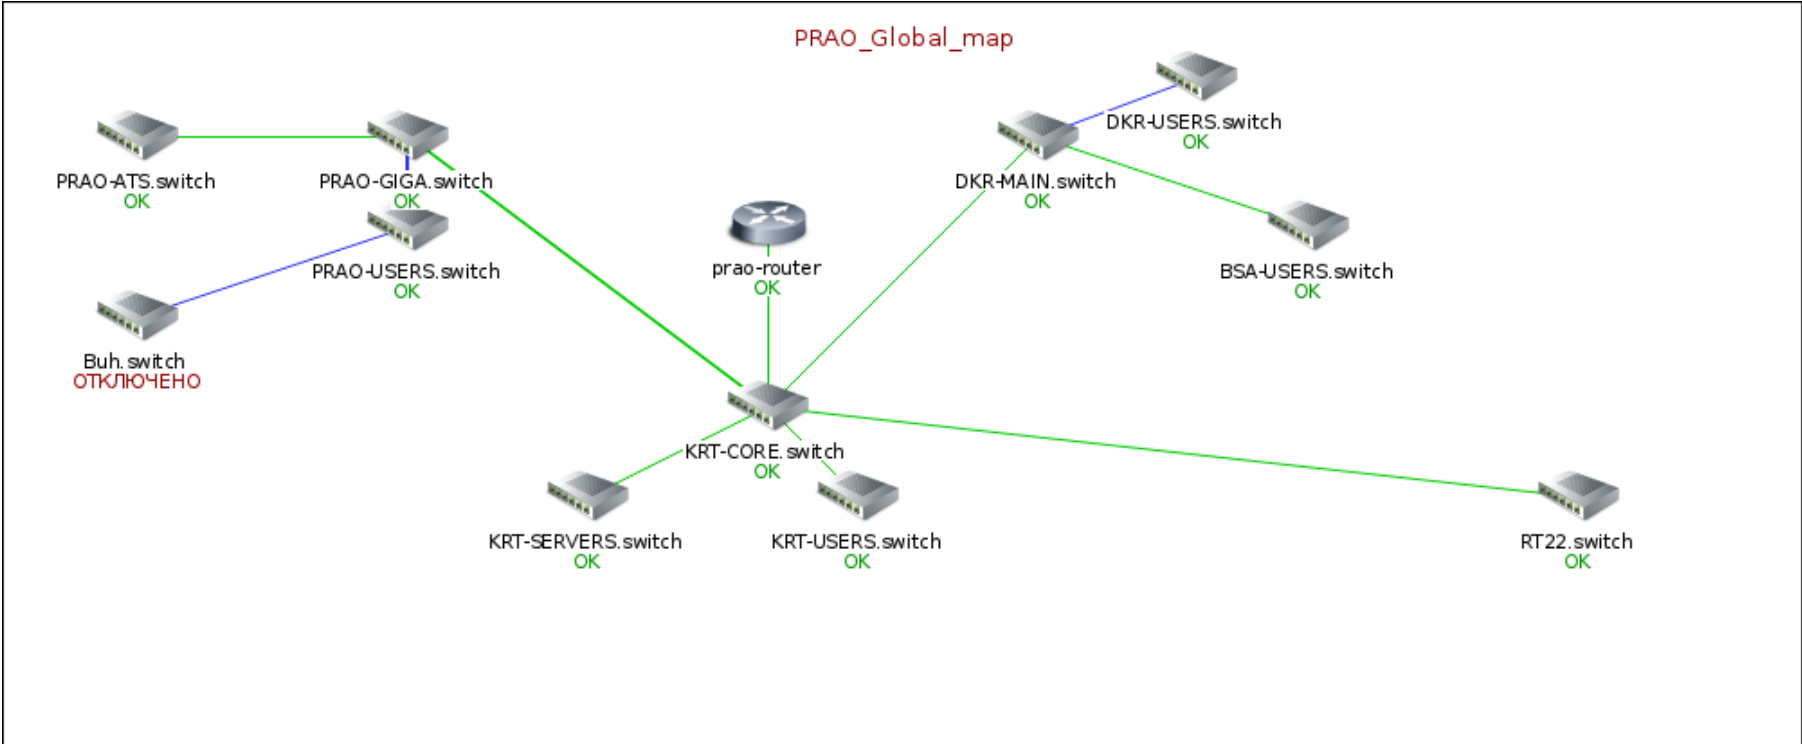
PRAO_Global_map

DKR-USERS.switch
OK

PRAO-ATS.switch
OK

PRAO-GIGA.switch
OK

DKR-MAIN.switch
OK

prao-router
OK

PRAO-USERS.switch
OK

BSA-USERS.switch
OK

Buh.switch
ОТКЛЮЧЕНО

KRT-CORE.switch
OK

KRT-SERVERS.switch
OK

KRT-USERS.switch
OK

RT22.switch
OK